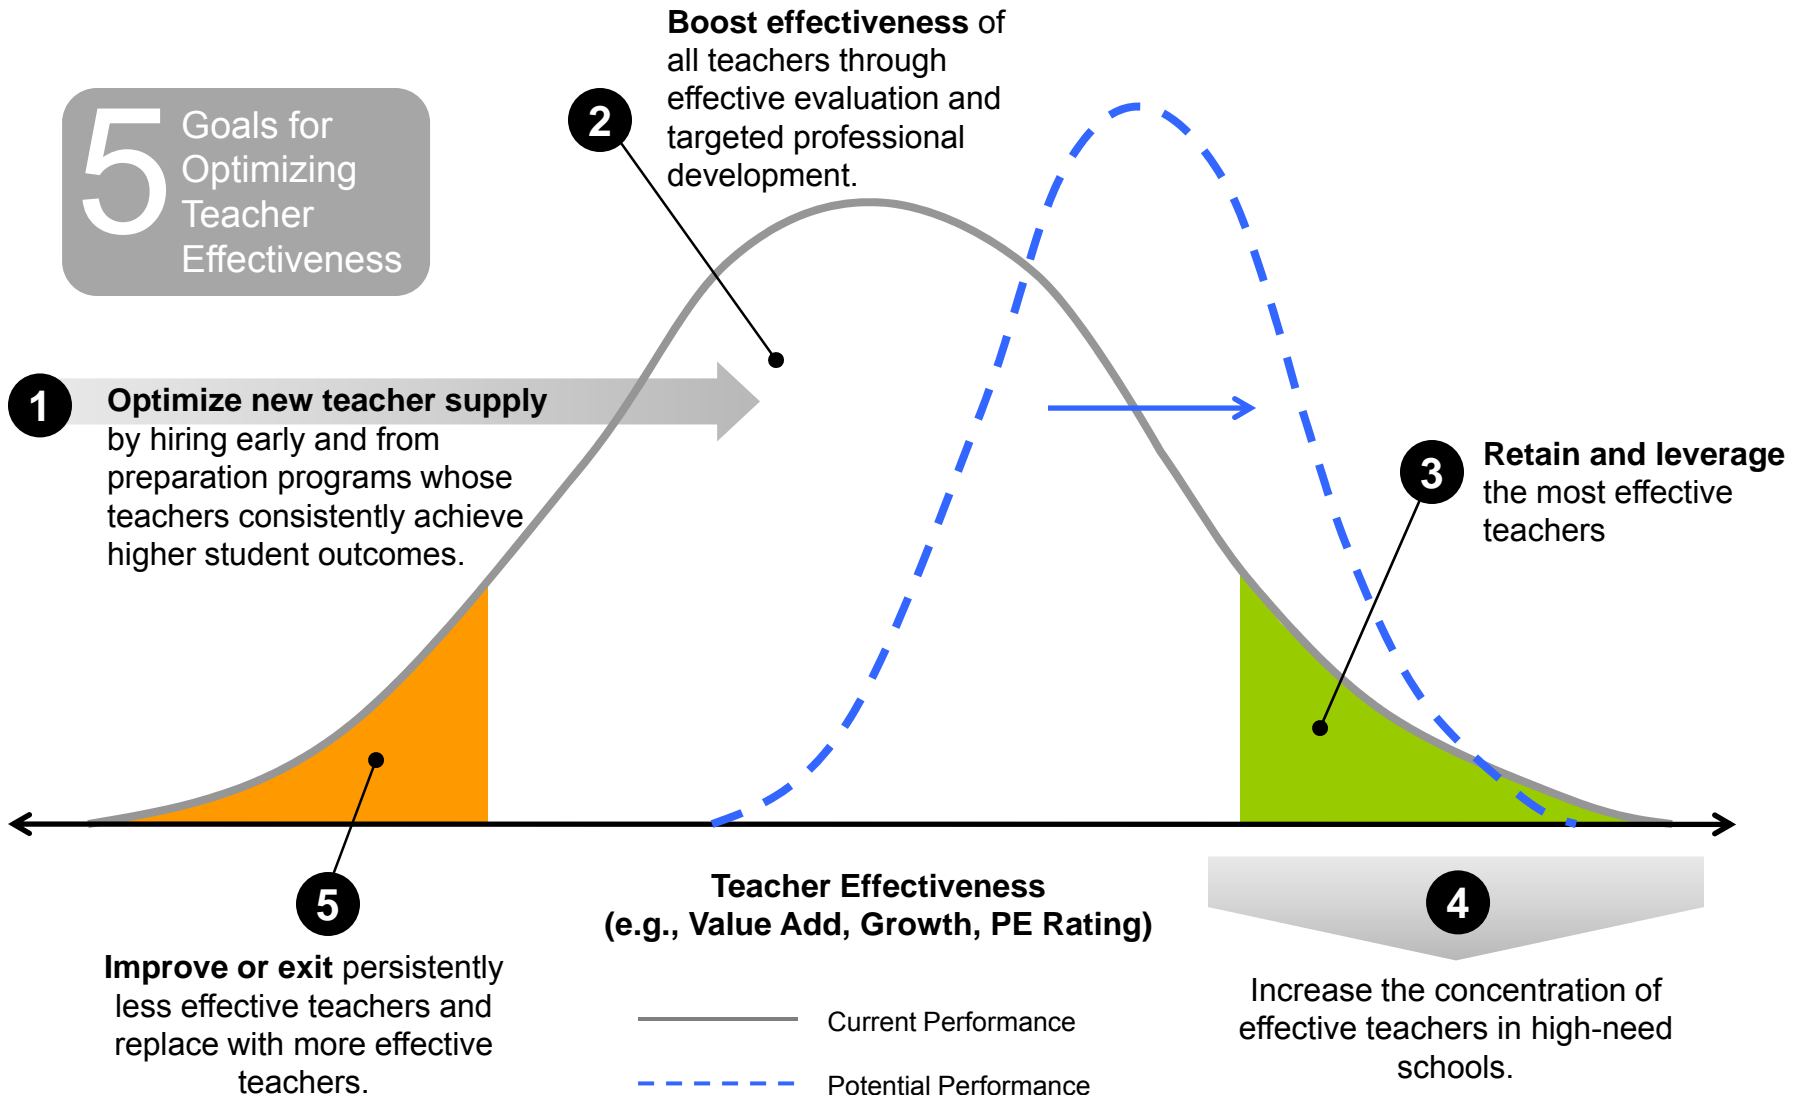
5 Goals for Optimizing Teacher Effectiveness

2 **Boost effectiveness** of all teachers through effective evaluation and targeted professional development.

1 **Optimize new teacher supply** by hiring early and from preparation programs whose teachers consistently achieve higher student outcomes.

3 **Retain and leverage** the most effective teachers

Teacher Effectiveness
(e.g., Value Add, Growth, PE Rating)

5 **Improve or exit** persistently less effective teachers and replace with more effective teachers.

4 Increase the concentration of effective teachers in high-need schools.

Current Performance

Potential Performance